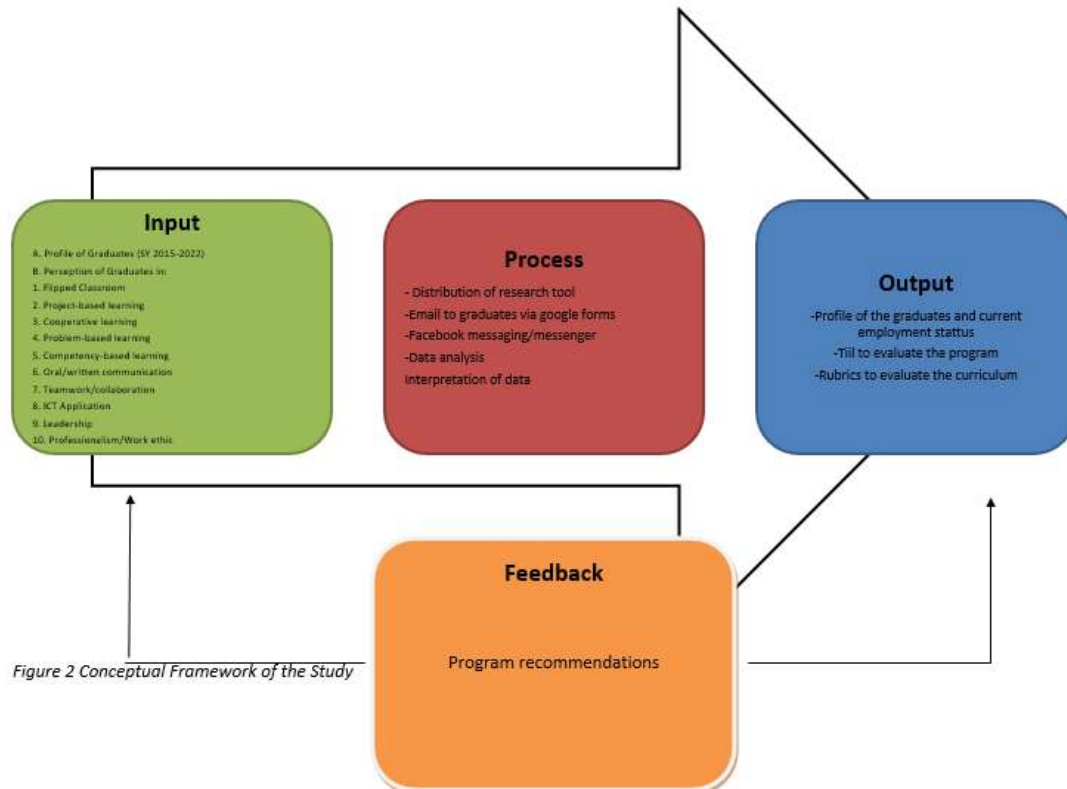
Input

A. Profile of Graduates (SY 2015-2022)
B. Perception of Graduates in:
1. Flipped Classroom
2. Project-based learning
3. Cooperative learning
4. Problem-based learning
5. Competency-based learning
6. Oral/written communication
7. Teamwork/collaboration
8. ICT Application
9. Leadership
10. Professionalism/Work ethic

Process

- Distribution of research tool
-Email to graduates via google forms
-Facebook messaging/messenger
-Data analysis
Interpretation of data

Output

-Profile of the graduates and current employment stattus
-Tiil to evaluate the program
-Rubrics to evaluate the curriculum

Feedback

Program recommendations

Figure 2 Conceptual Framework of the Study